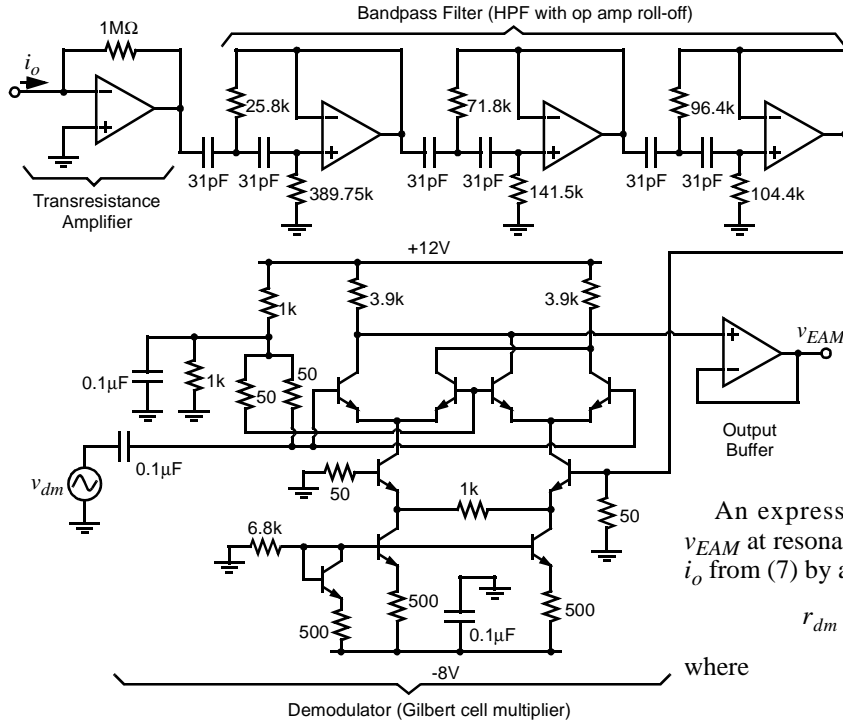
Bandpass Filter (HPF with op amp roll-off)

1MΩ

$i_o$

Transresistance Amplifier

25.8k
389.75k
31pF 31pF
71.8k
141.5k
31pF 31pF
96.4k
104.4k
31pF 31pF

+12V

1k
3.9k
3.9k
0.1μF
1k
50
50

$v_{EAM}$

Output Buffer

$v_{dm}$
0.1μF
50
1k
50
6.8k
500
500
0.1μF
500

-8V

Demodulator (Gilbert cell multiplier)

An express
$v_{EAM}$ at resona
$i_o$ from (7) by a

$r_{dm}$

where